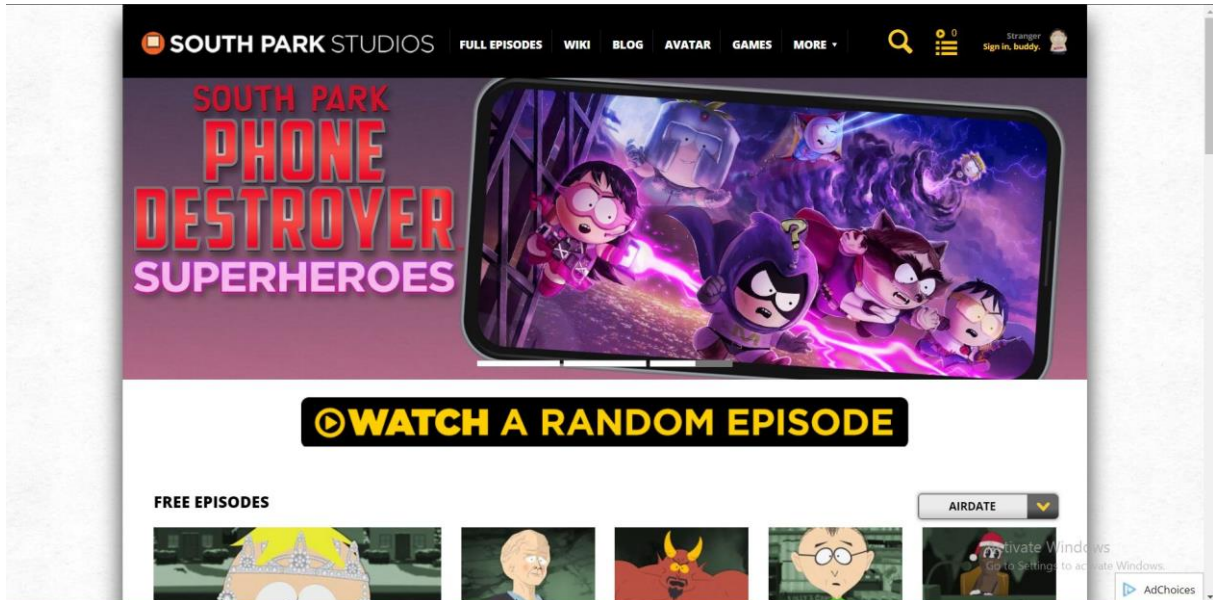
SOUTH PARK STUDIOS FULL EPISODES WIKI BLOG AVATAR GAMES MORE ▾

0

Stranger
Sign in, buddy.

SOUTH PARK
PHONE DESTROYER
SUPERHEROES

WATCH A RANDOM EPISODE

FREE EPISODES

AIRDATE

Activate Windows
Go to Settings to activate Windows.

AdChoices